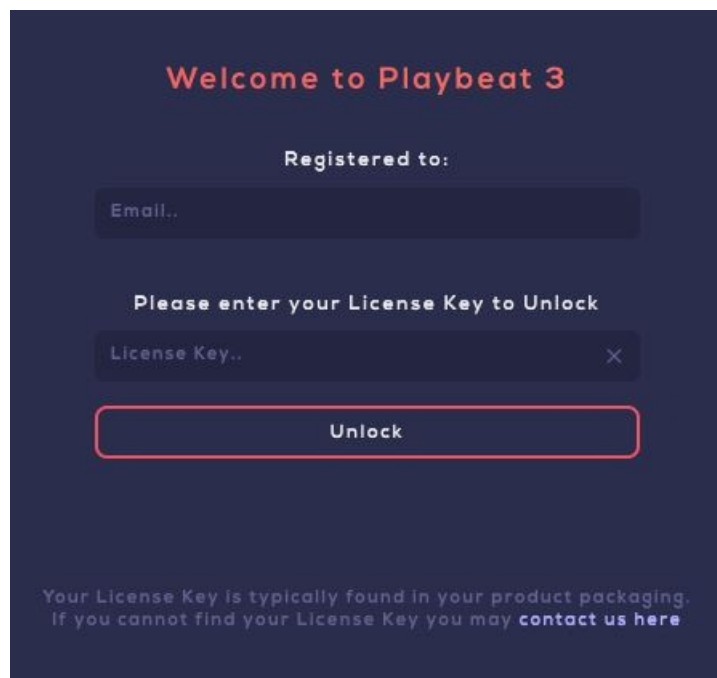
Welcome to Playbeat 3

Registered to:

Email..

Please enter your License Key to Unlock

License Key..

Unlock

Your License Key is typically found in your product packaging. If you cannot find your License Key you may contact us here